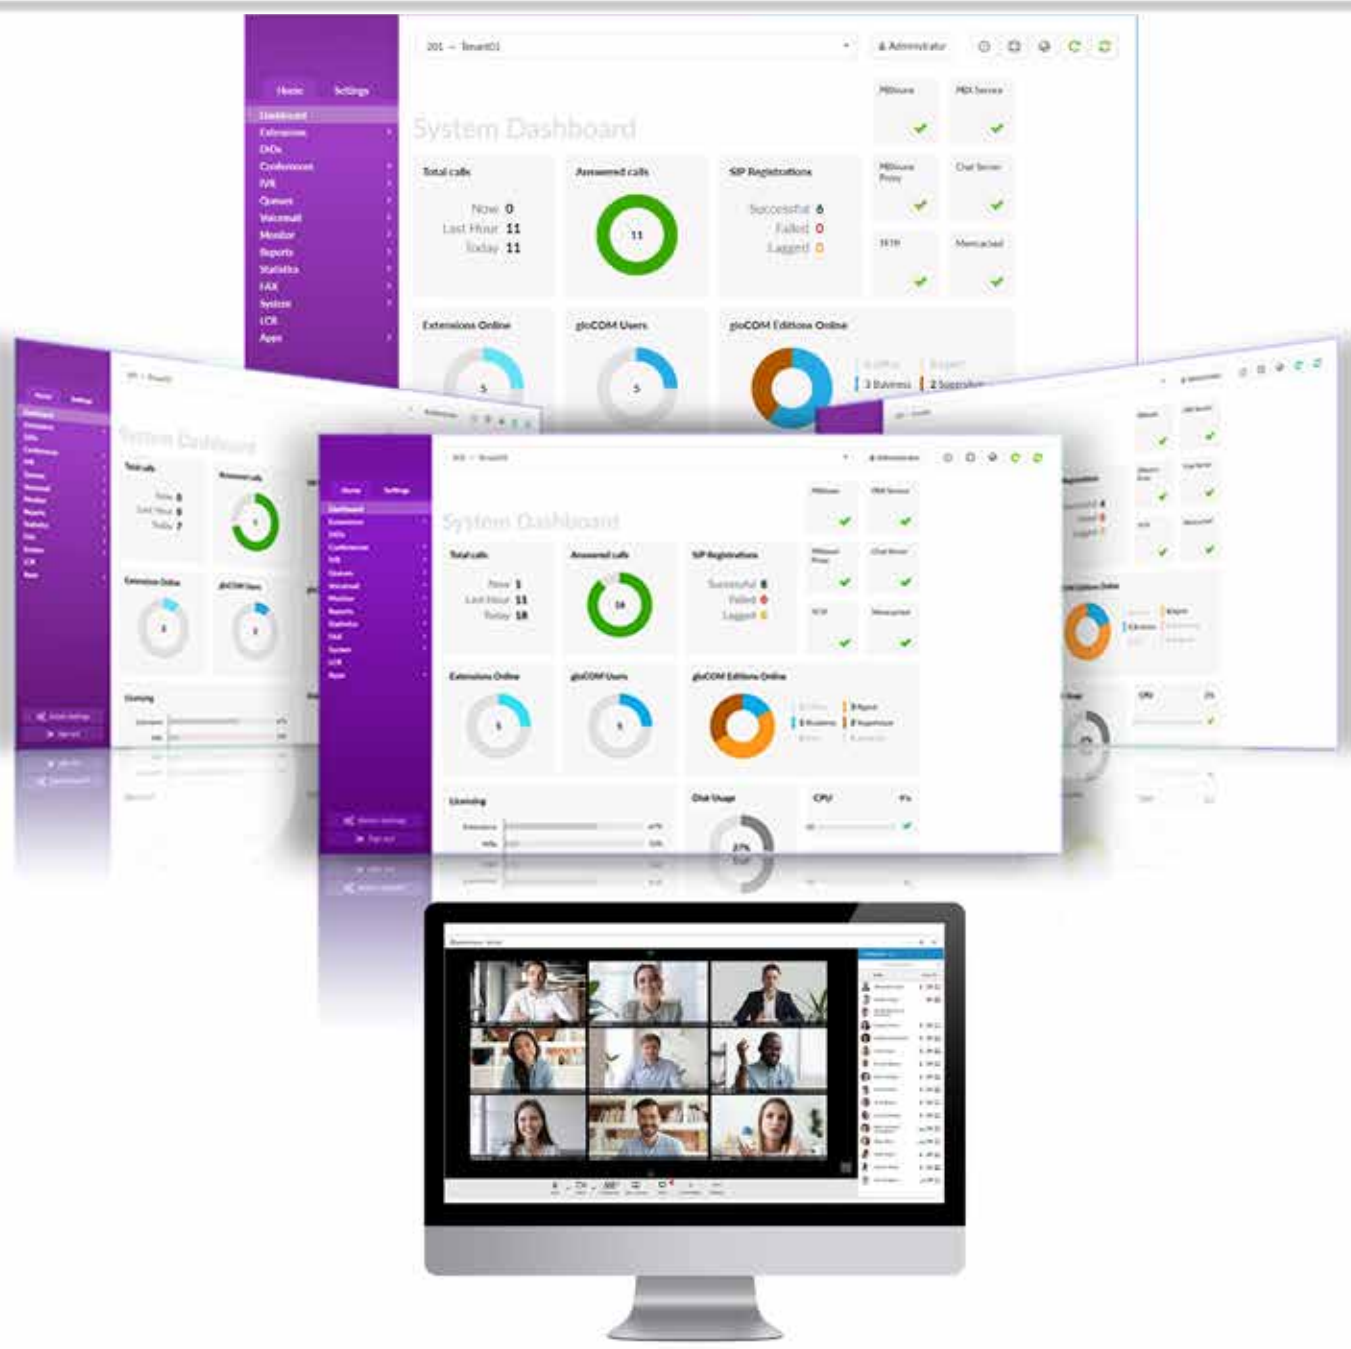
201 – Tenant01

Administrator

Home Settings

Dashboard
Extensions
DIDs
Conferences
IVR
Queues
Voicemail
Monitor
Reports
Statistics
FAX
System
LCR
Apps

System Dashboard

Total calls
Now 0
Last Hour 11
Today 11

Answered calls
11

SIP Registrations
Successful 6
Failed 0
Lagged 0

PBXware
PBX Service
PBXware Proxy
Chat Server
SETH
Memcached

Extensions Online
5

gloCOM Users
5

gloCOM Editions Online
3 Business
2 Supervisor

System Dashboard

Total calls
Now 1
Last Hour 11
Today 18

Answered calls
18

SIP Registrations
Successful 6
Failed 0
Lagged 0

Extensions Online
5

gloCOM Users
5

gloCOM Editions Online

Licensing

Disk Usage
27%

CPU